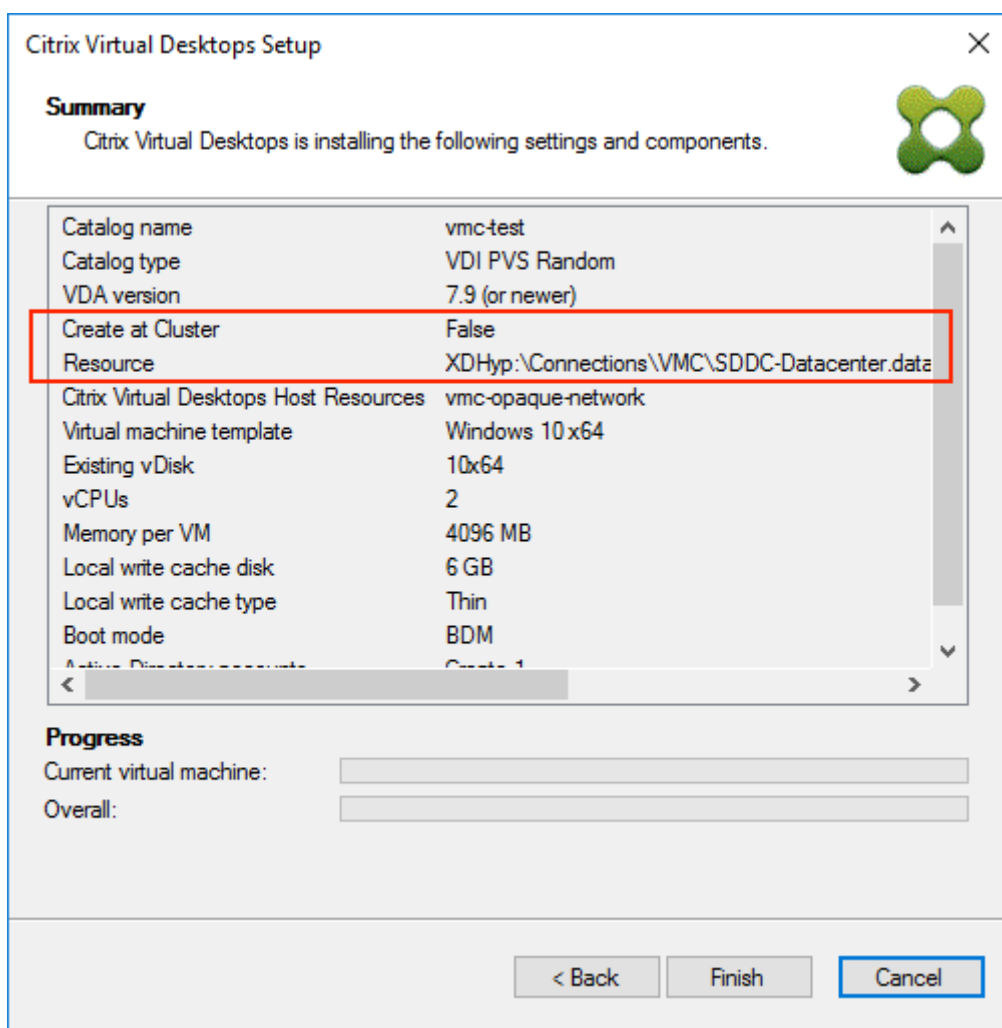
Citrix Virtual Desktops Setup

Summary
Citrix Virtual Desktops is installing the following settings and components.

| | |
|---|---|
| Catalog name | vmc-test |
| Catalog type | VDI PVS Random |
| VDA version | 7.9 (or newer) |
| Create at Cluster | False |
| Resource | XDHyp:\Connections\VMC\SDDC-Datacenter.data |
| Citrix Virtual Desktops Host Resources | vmc-opaque-network |
| Virtual machine template | Windows 10 x64 |
| Existing vDisk | 10x64 |
| vCPUs | 2 |
| Memory per VM | 4096 MB |
| Local write cache disk | 6 GB |
| Local write cache type | Thin |
| Boot mode | BDM |
| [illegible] | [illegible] |

Progress
Current virtual machine:
Overall:

< Back Finish Cancel